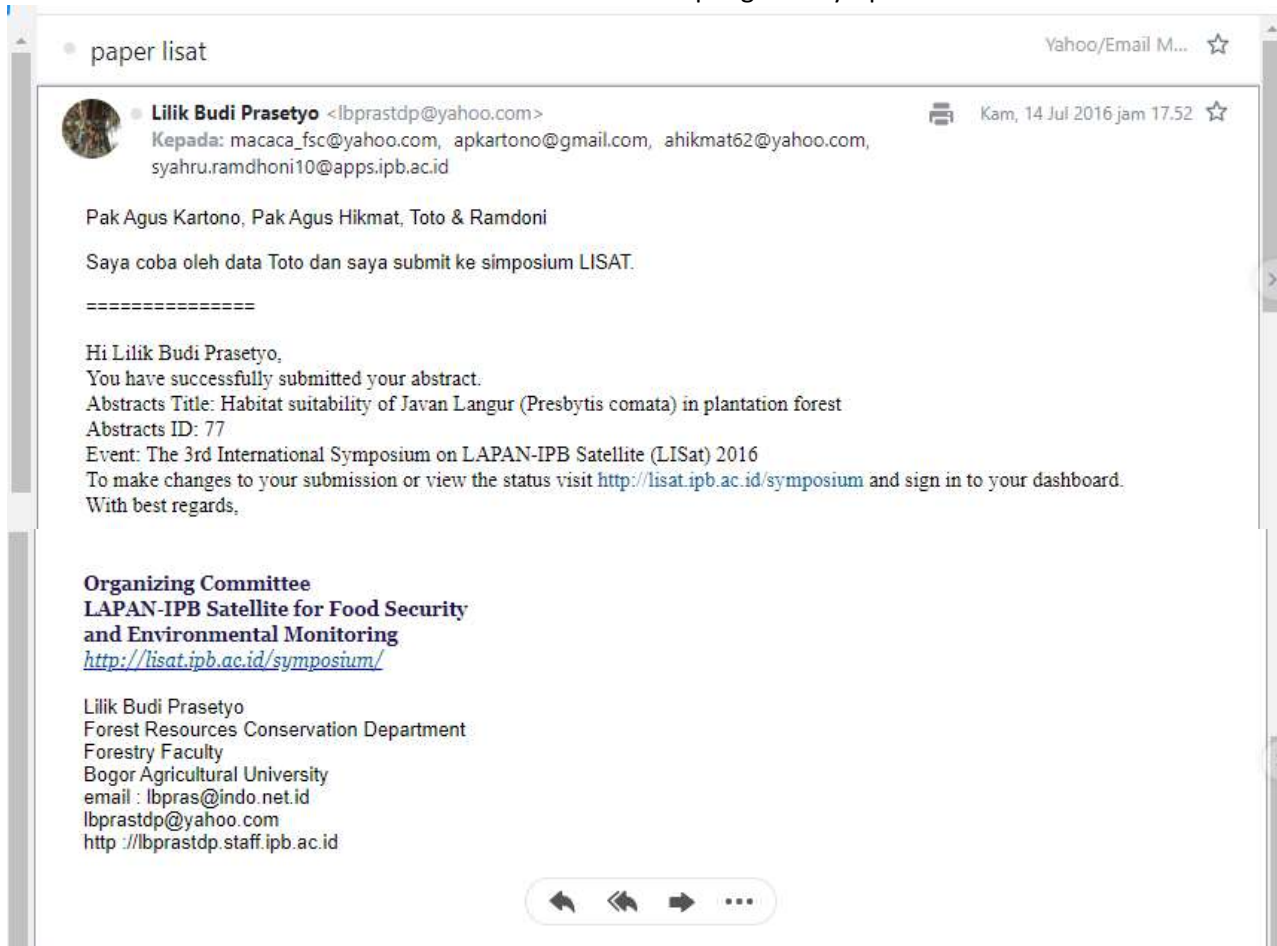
paper lisat

Yahoo/Email M...

Lilik Budi Prasetyo <lbprastdp@yahoo.com>
Kepada: macaca_fsc@yahoo.com, apkartono@gmail.com, ahikmat62@yahoo.com, syahru.ramdhoni10@apps.ipb.ac.id

Kam, 14 Jul 2016 jam 17.52

Pak Agus Kartono, Pak Agus Hikmat, Toto & Ramdoni

Saya coba oleh data Toto dan saya submit ke simposium LISAT.

===============

Hi Lilik Budi Prasetyo,
You have successfully submitted your abstract.
Abstracts Title: Habitat suitability of Javan Langur (Presbytis comata) in plantation forest
Abstracts ID: 77
Event: The 3rd International Symposium on LAPAN-IPB Satellite (LISat) 2016
To make changes to your submission or view the status visit http://lisat.ipb.ac.id/symposium and sign in to your dashboard.
With best regards,

Organizing Committee
LAPAN-IPB Satellite for Food Security
and Environmental Monitoring
http://lisat.ipb.ac.id/symposium/

Lilik Budi Prasetyo
Forest Resources Conservation Department
Forestry Faculty
Bogor Agricultural University
email : lbpras@indo.net.id
lbprastdp@yahoo.com
http ://lbprastdp.staff.ipb.ac.id